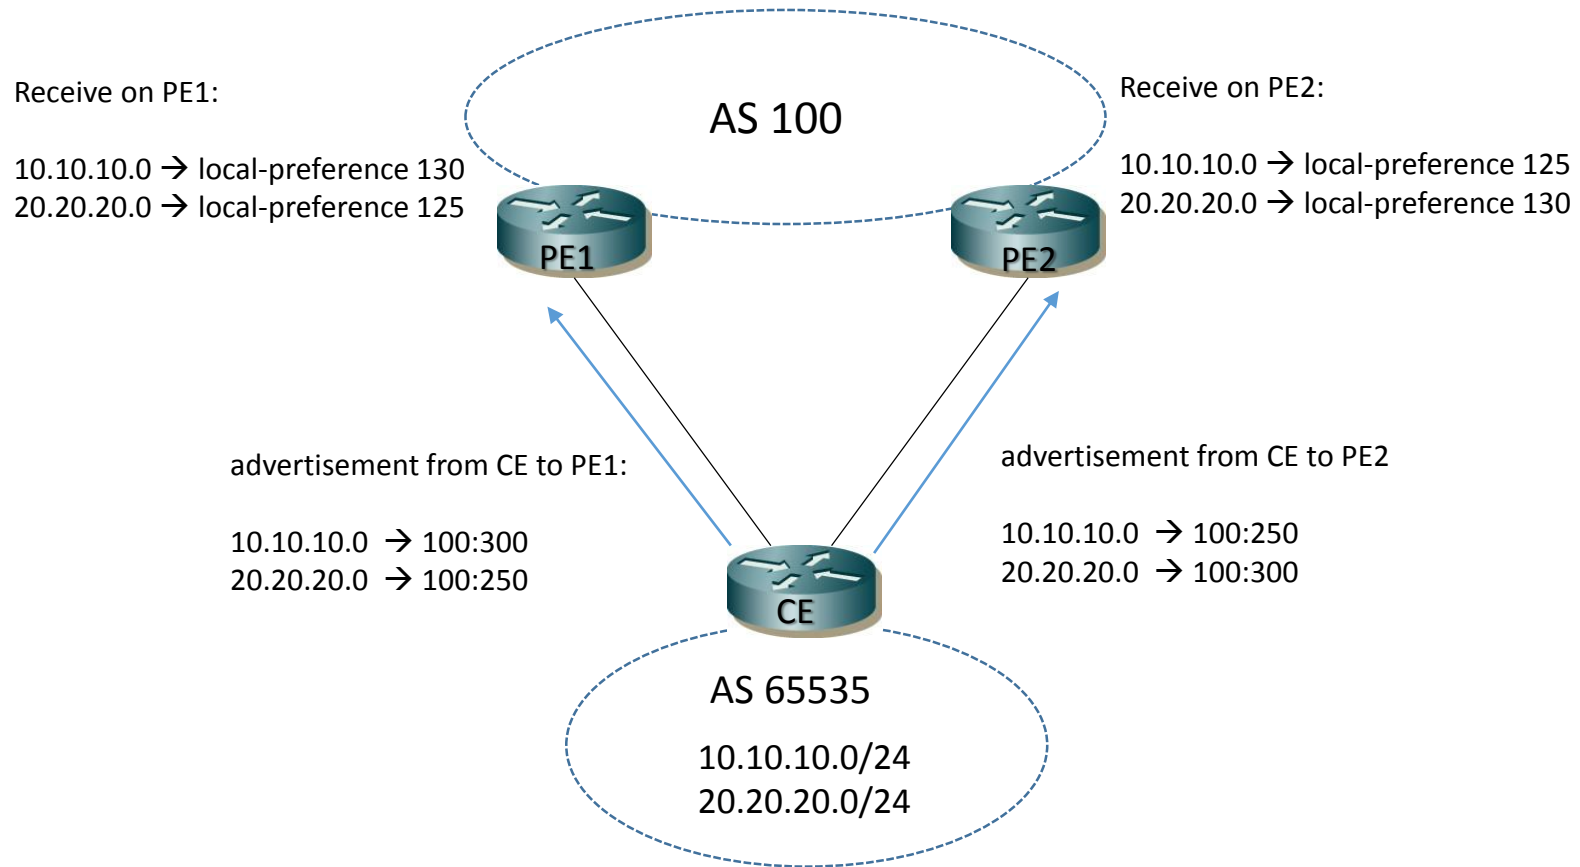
Receive on PE1:

10.10.10.0 → local-preference 130
20.20.20.0 → local-preference 125

AS 100

Receive on PE2:

10.10.10.0 → local-preference 125
20.20.20.0 → local-preference 130

PE1

PE2

advertisement from CE to PE1:

10.10.10.0 → 100:300
20.20.20.0 → 100:250

advertisement from CE to PE2

10.10.10.0 → 100:250
20.20.20.0 → 100:300

CE

AS 65535

10.10.10.0/24
20.20.20.0/24